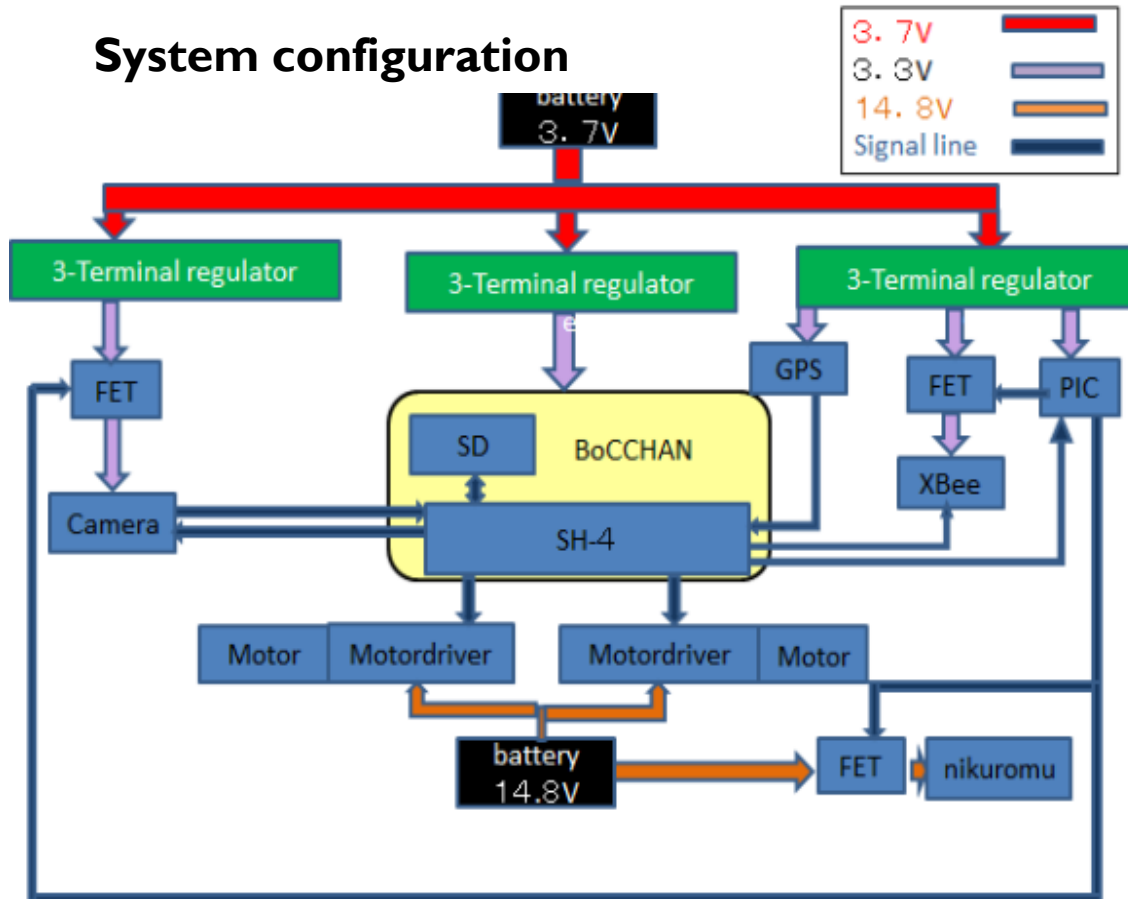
System configuration

3. 7V
3. 3V
14. 8V
Signal line

battery
3. 7V

3-Terminal regulator
3-Terminal regulator
3-Terminal regulator

FET
GPS
FET
PIC

SD
BoCCHAN
XBee
Camera
SH-4

Motor
Motordriver
Motordriver
Motor

battery
14.8V
FET
nikuromu